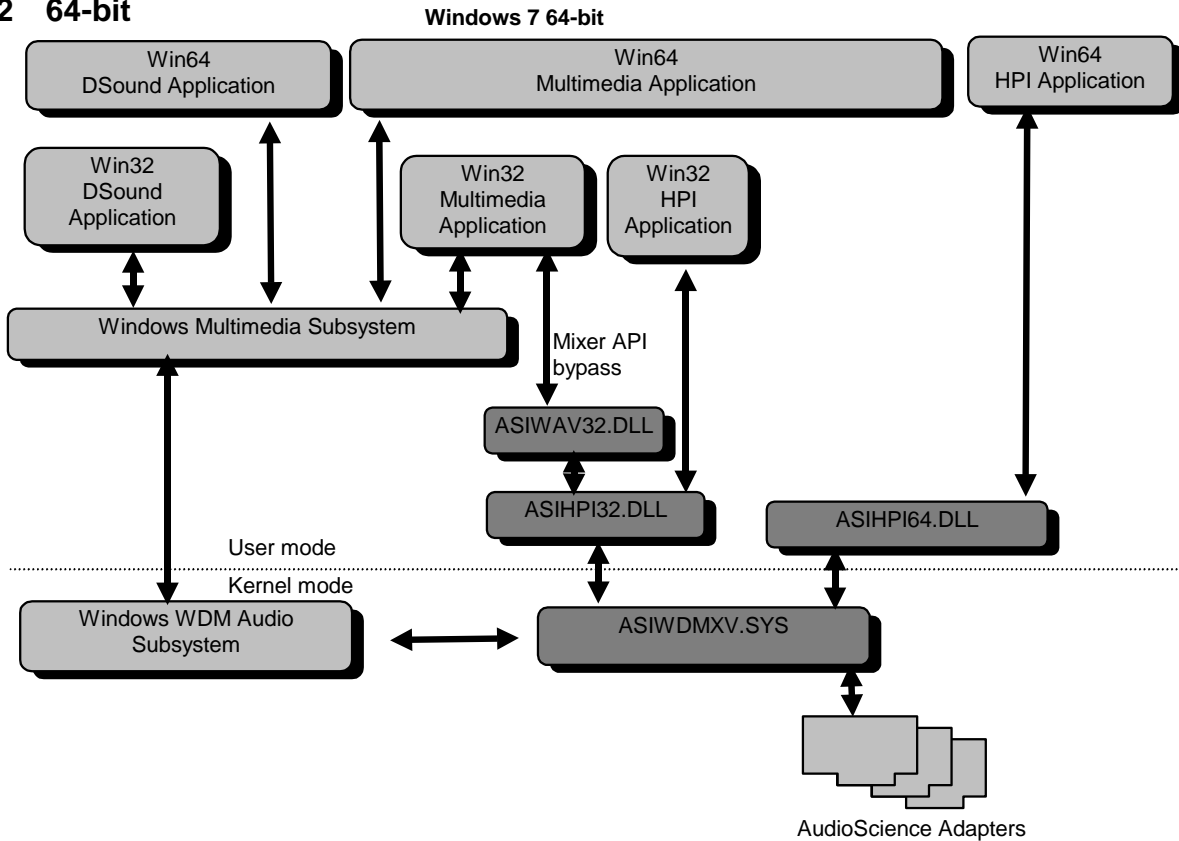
2 64-bit

Windows 7 64-bit

Win64
DSound Application

Win64
Multimedia Application

Win64
HPI Application

Win32
DSound
Application

Win32
Multimedia
Application

Win32
HPI
Application

Windows Multimedia Subsystem

Mixer API
bypass

ASIWAV32.DLL

ASIHPI32.DLL

ASIHPI64.DLL

User mode

Kernel mode

Windows WDM Audio
Subsystem

ASIWDMXV.SYS

AudioScience Adapters